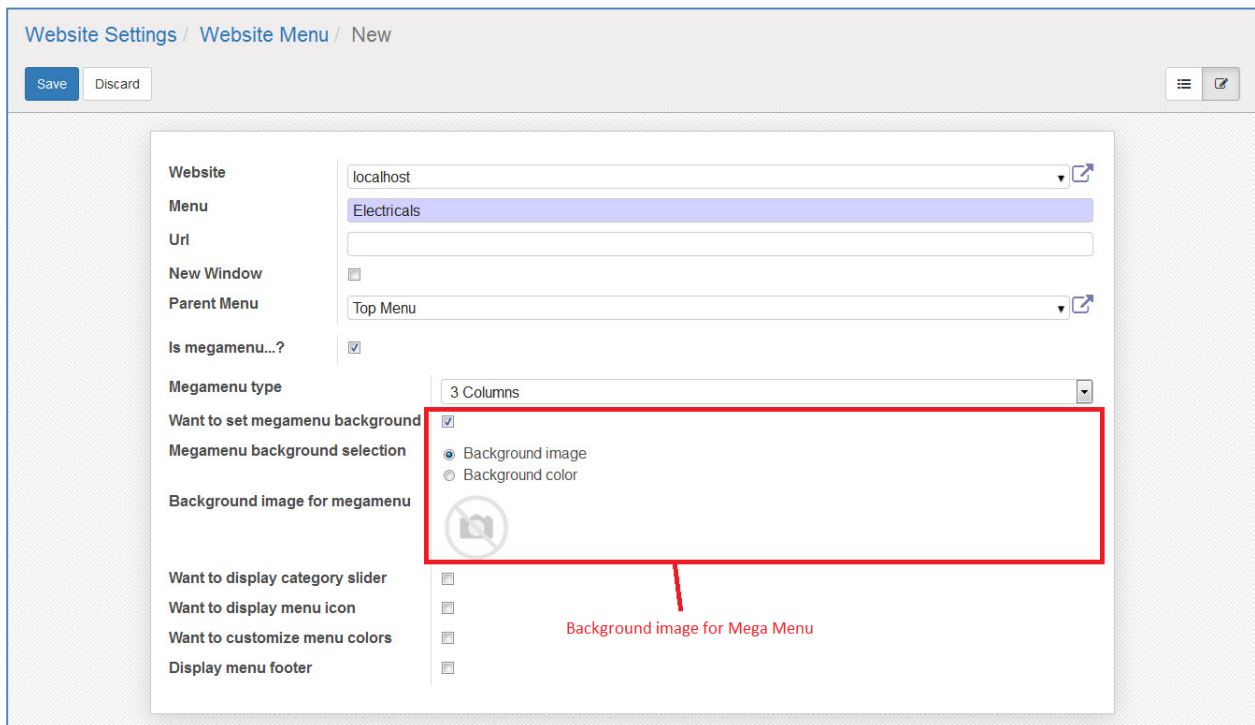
Website Settings / Website Menu / New

Save Discard

Website localhost
Menu Electricals
Url
New Window
Parent Menu Top Menu
Is megamenu...?
Megamenu type 3 Columns
Want to set megamenu background
Megamenu background selection
Background image
Background color
Background image for megamenu
Want to display category slider
Want to display menu icon
Want to customize menu colors
Display menu footer

Background image for Mega Menu